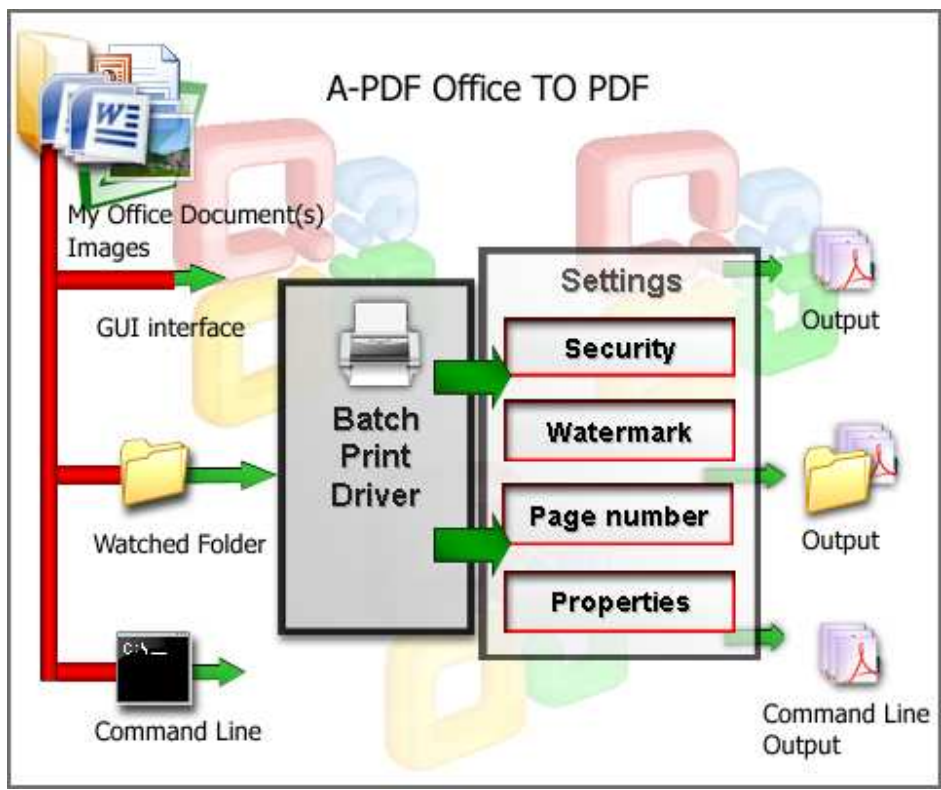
A-PDF Office TO PDF

My Office Document(s)
Images

GUI interface

Watched Folder

C:\>_

Command Line

Batch
Print
Driver

Settings

Security

Watermark

Page number

Properties

Output

Output

Command Line
Output